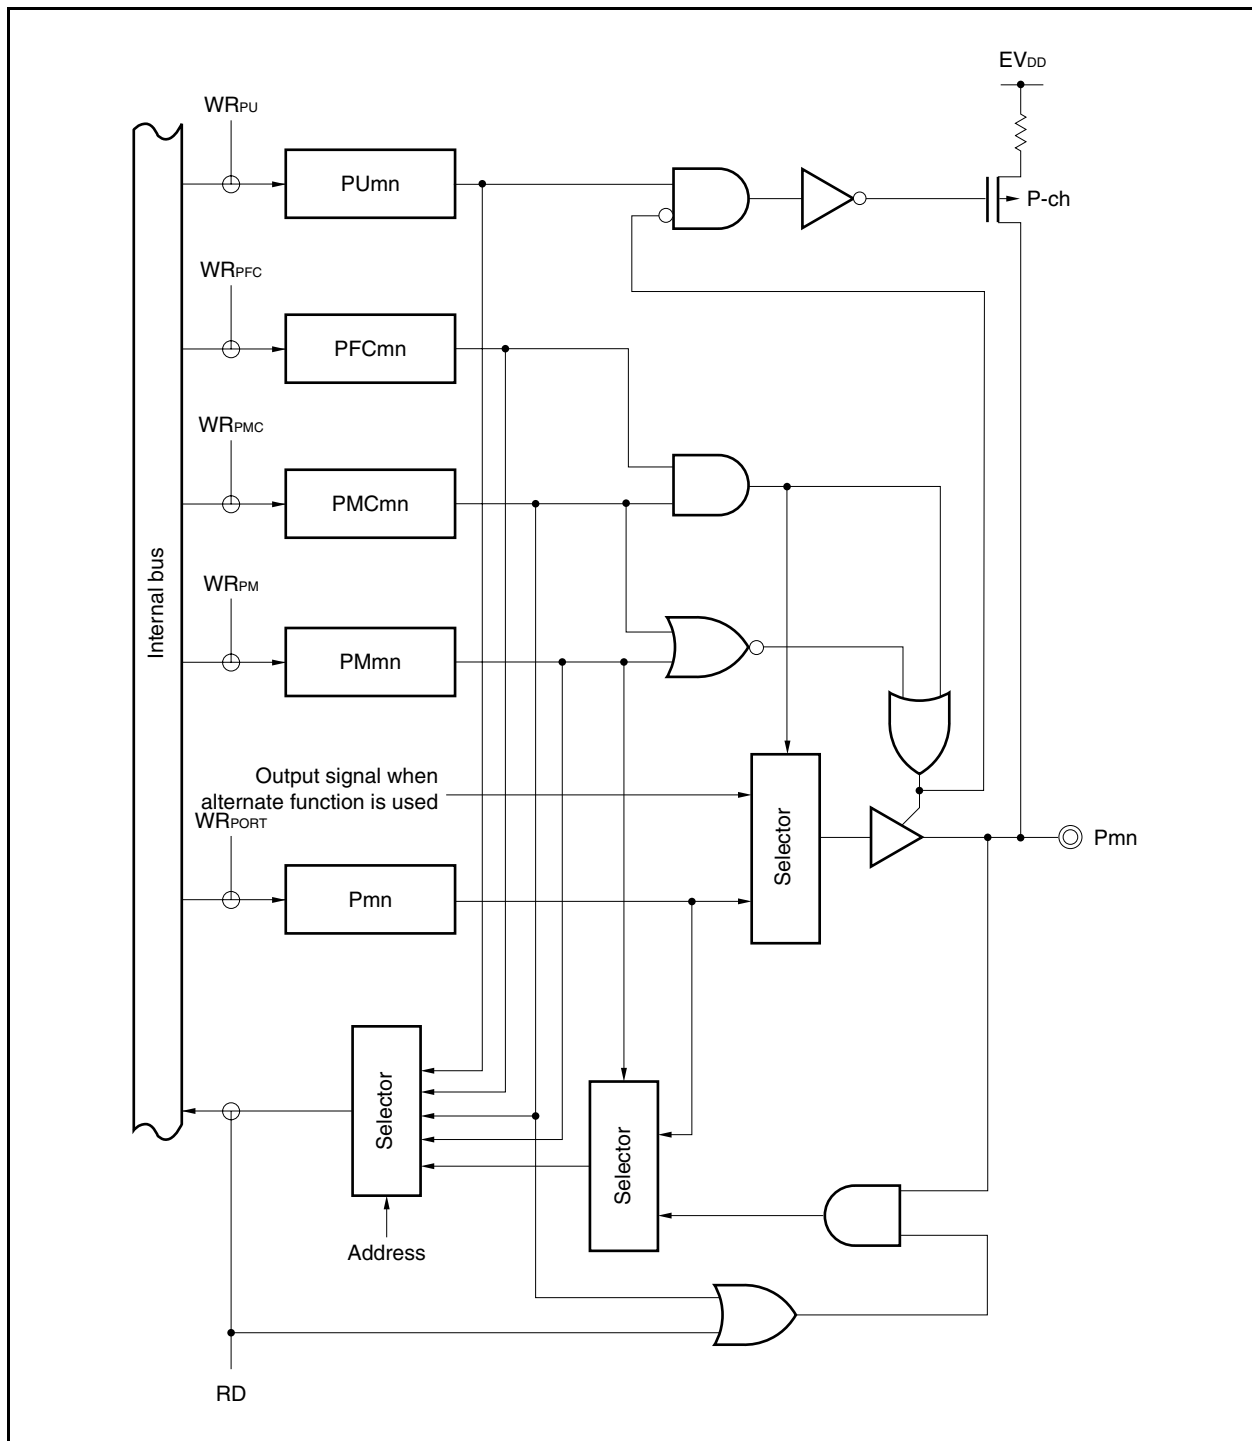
$EV_{DD}$

$WR_{PU}$

PUmn

P-ch

$WR_{PFC}$

PFCmn

$WR_{PMC}$

PMCmn

Internal bus

$WR_{PM}$

PMmn

Output signal when alternate function is used

$WR_{PORT}$

Selector

Pmn

Pmn

Selector

Selector

Address

RD